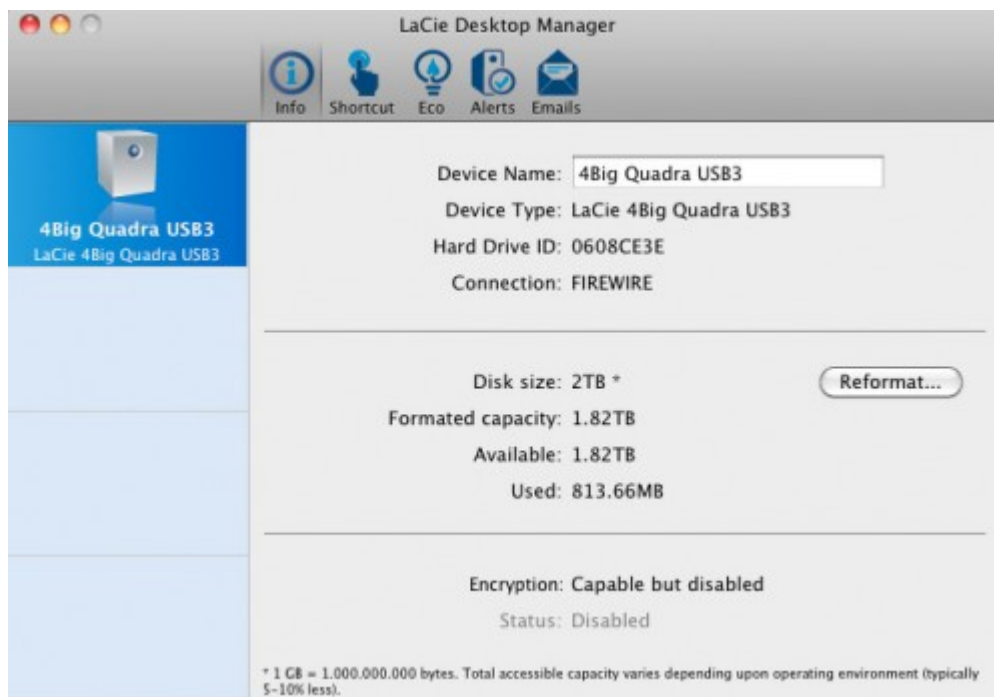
LaCie Desktop Manager

Info Shortcut Eco Alerts Emails

4Big Quadra USB3
LaCie 4Big Quadra USB3

Device Name: 4Big Quadra USB3
Device Type: LaCie 4Big Quadra USB3
Hard Drive ID: 0608CE3E
Connection: FIREWIRE

Disk size: 2TB *
Reformat...
Formated capacity: 1.82TB
Available: 1.82TB
Used: 813.66MB

Encryption: Capable but disabled
Status: Disabled

* 1 GB = 1.000.000.000 bytes. Total accessible capacity varies depending upon operating environment (typically 5-10% less).